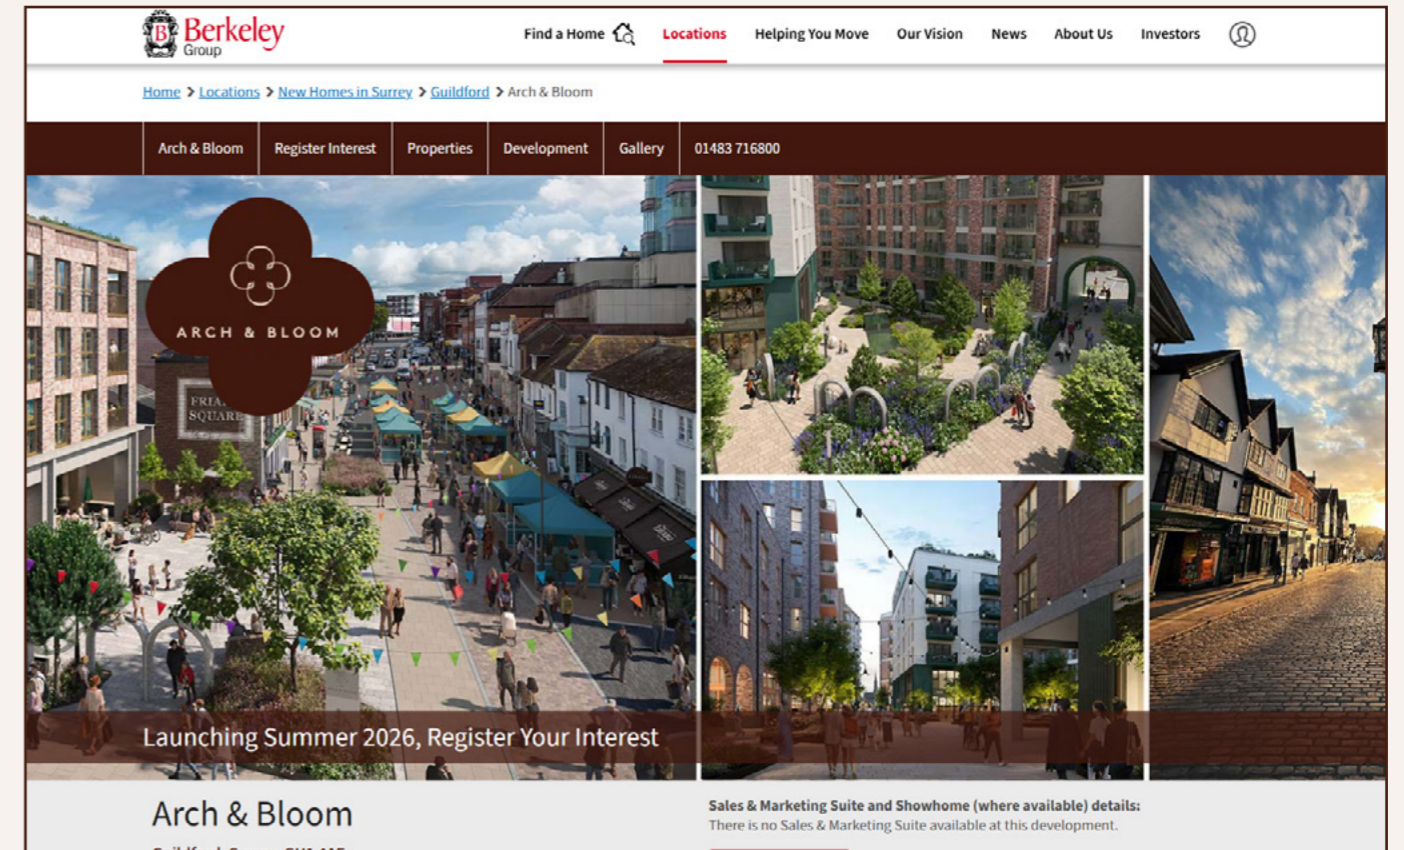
Berkeley Group

Find a Home Locations Helping You Move Our Vision News About Us Investors

Home > Locations > New Homes in Surrey > Guildford > Arch & Bloom

Arch & Bloom Register Interest Properties Development Gallery 01483 716800

ARCH & BLOOM

FRIA SQUARE

Launching Summer 2026, Register Your Interest

Arch & Bloom

Sales & Marketing Suite and Showhome (where available) details:
There is no Sales & Marketing Suite available at this development.